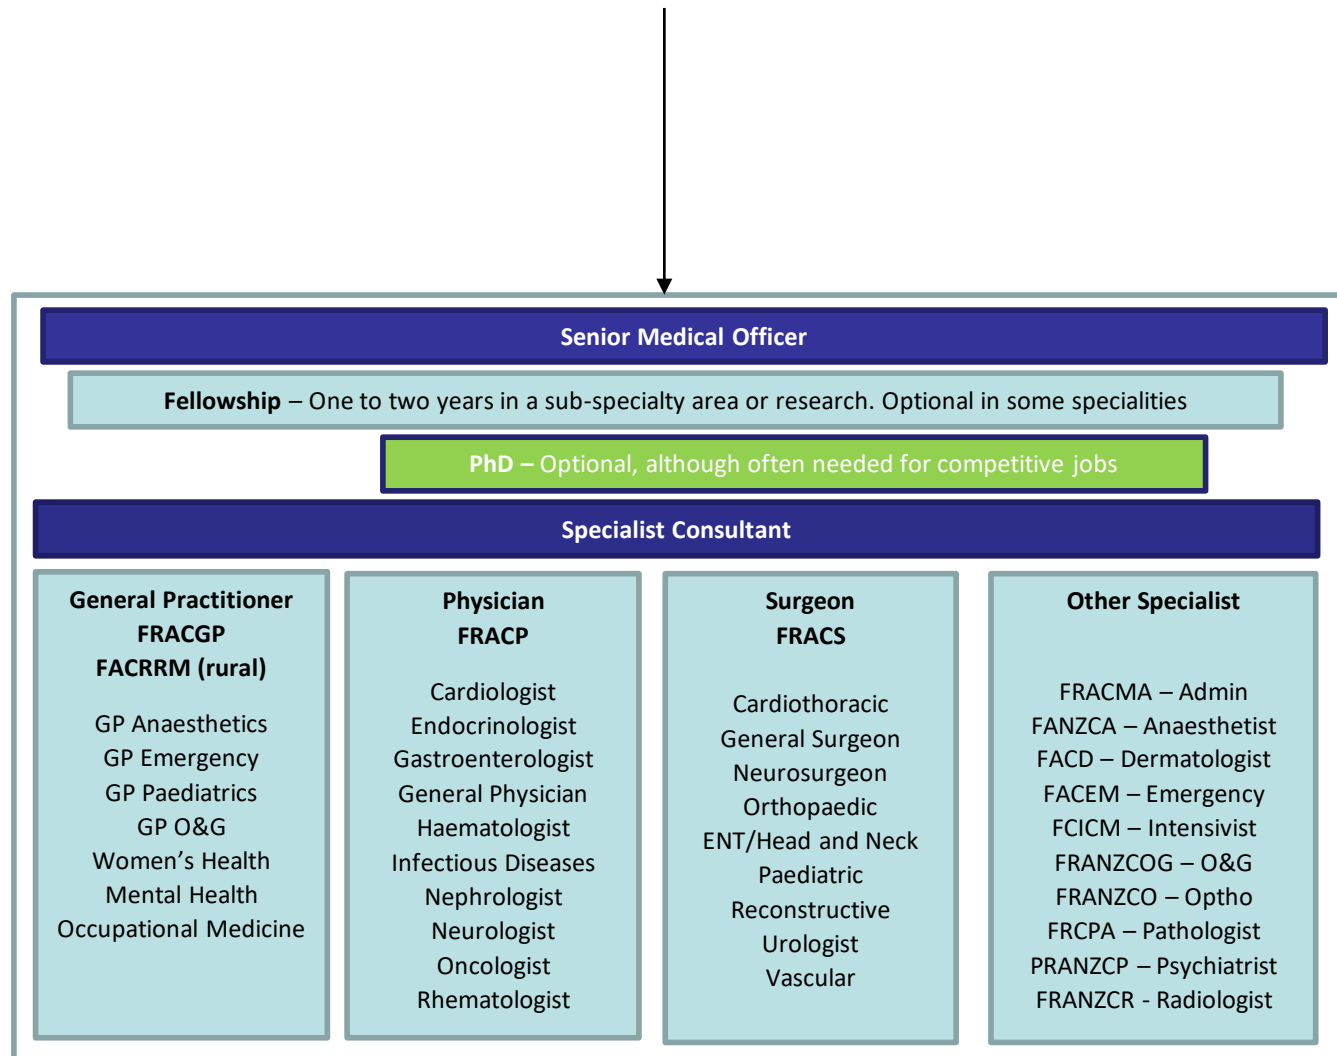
Senior Medical Officer

**Fellowship** – One to two years in a sub-specialty area or research. Optional in some specialities

**PhD –** Optional, although often needed for competitive jobs

Specialist Consultant

**General Practitioner**
**FRACGP**
**FACRRM (rural)**

GP Anaesthetics
GP Emergency
GP Paediatrics
GP O&G
Women's Health
Mental Health
Occupational Medicine

**Physician**
**FRACP**

Cardiologist
Endocrinologist
Gastroenterologist
General Physician
Haematologist
Infectious Diseases
Nephrologist
Neurologist
Oncologist
Rhematologist

**Surgeon**
**FRACS**

Cardiothoracic
General Surgeon
Neurosurgeon
Orthopaedic
ENT/Head and Neck
Paediatric
Reconstructive
Urologist
Vascular

**Other Specialist**

FRACMA – Admin
FANZCA – Anaesthetist
FACD – Dermatologist
FACEM – Emergency
FCICM – Intensivist
FRANZCOG – O&G
FRANZCO – Optho
FRCPA – Pathologist
PRANZCP – Psychiatrist
FRANZCR - Radiologist